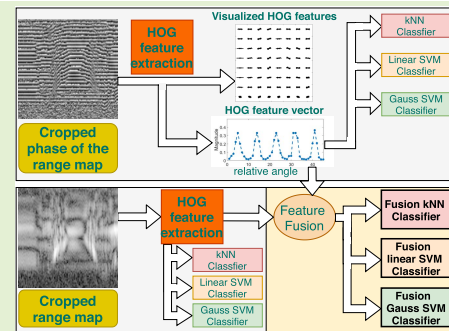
HOG feature extraction

Visualized HOG features

kNN Classfier

Linear SVM Classfier

Gauss SVM Classifier

HOG feature vector

Magnitude

relative angle

Cropped phase of the range map

HOG feature extraction

Feature Fusion

Fusion kNN Classifier

Fusion linear SVM Classifier

Fusion Gauss SVM Classifier

kNN Classfier

Linear SVM Classfier

Gauss SVM Classifier

Cropped range map